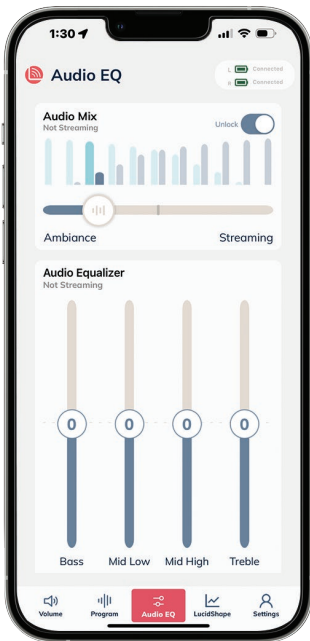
1:30

Audio EQ

L Connected
R Connected

Audio Mix
Not Streaming

Unlock

Ambiance
Streaming

Audio Equalizer
Not Streaming

0
0
0
0

Bass
Mid Low
Mid High
Treble

Volume
Program
Audio EQ
LucidShape
Settings